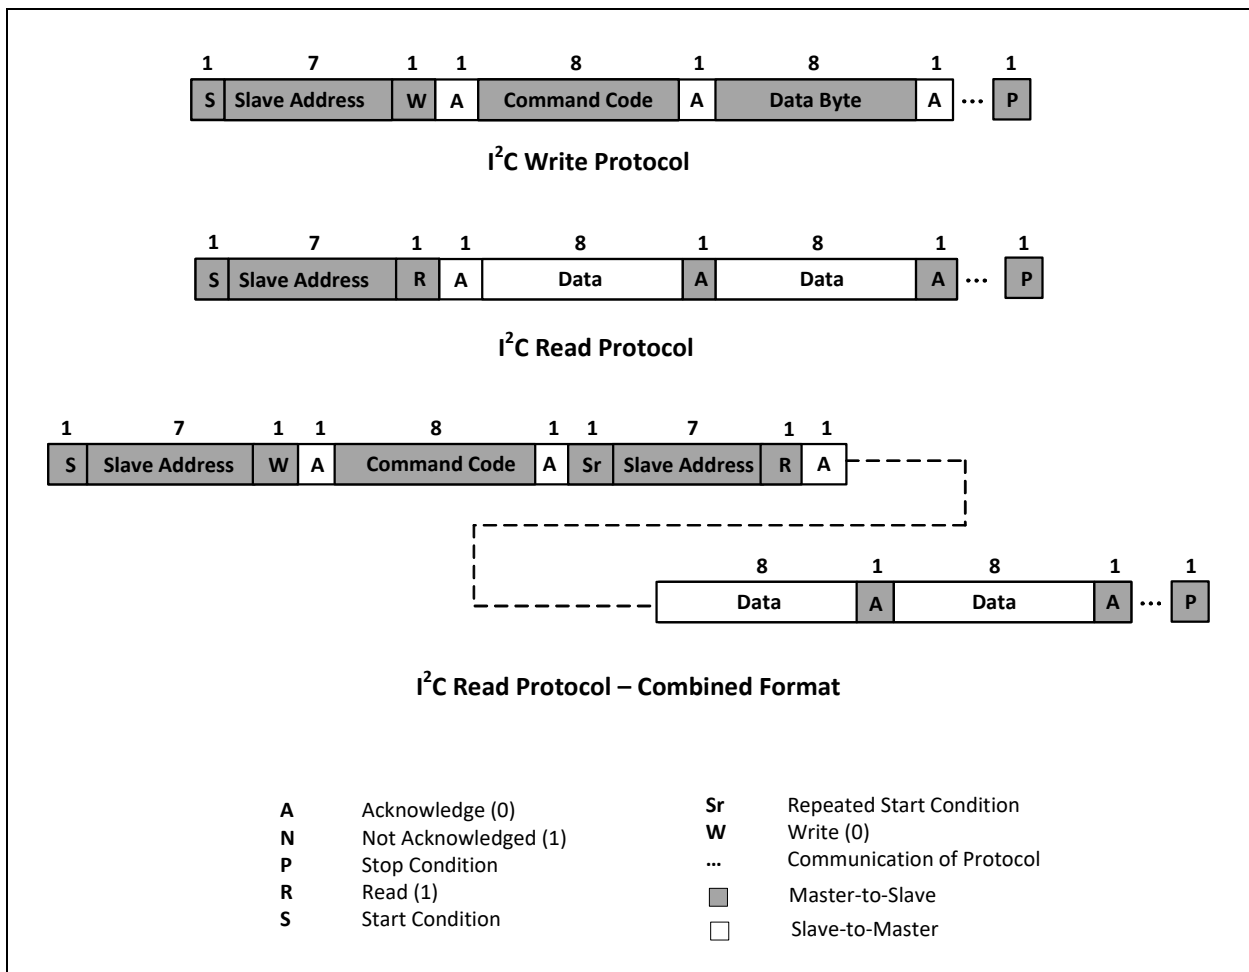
| 1 | 7 | 1 | 1 | 8 | 1 | 8 | 1 | | 1 |
|---|---|---|---|---|---|---|---|---|---|
| S | Slave Address | W | A | Command Code | A | Data Byte | A | ... | P |

I$^2$C Write Protocol

| 1 | 7 | 1 | 1 | 8 | 1 | 8 | 1 | | 1 |
|---|---|---|---|---|---|---|---|---|---|
| S | Slave Address | R | A | Data | A | Data | A | ... | P |

I$^2$C Read Protocol

| 1 | 7 | 1 | 1 | 8 | 1 | 1 | 7 | 1 | 1 |
|---|---|---|---|---|---|---|---|---|---|
| S | Slave Address | W | A | Command Code | A | Sr | Slave Address | R | A |

| 8 | 1 | 8 | 1 | | 1 |
|---|---|---|---|---|---|
| Data | A | Data | A | ... | P |

I$^2$C Read Protocol – Combined Format

A Acknowledge (0)
N Not Acknowledged (1)
P Stop Condition
R Read (1)
S Start Condition

Sr Repeated Start Condition
W Write (0)
... Communication of Protocol
Master-to-Slave
Slave-to-Master